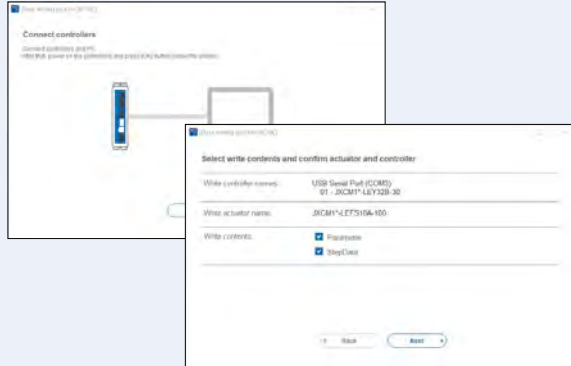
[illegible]

Connect controllers

Connect controllers and PC.
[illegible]

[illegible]

Select write contents and confirm actuator and controller

Write controller names: USB Serial Port (COM3)
01 - JXCM1*-LEY32B-30

Write actuator name: JXCM1*-LEFS16A-100

Write contents: Parameter
StepData

< Back

Next >